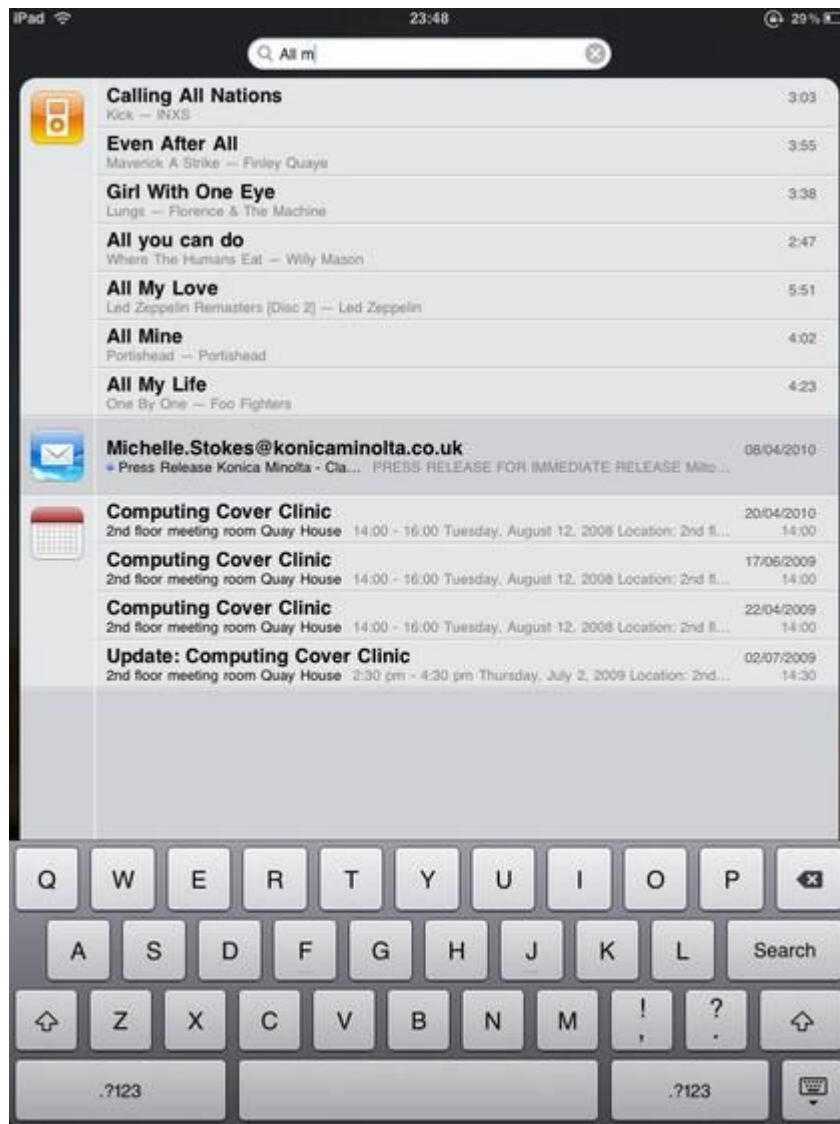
iPad 23:48 29%

All m

Calling All Nations
Kick — INXS
3:03

Even After All
Maverick A Strike — Finley Quaye
3:55

Girl With One Eye
Lungs — Florence & The Machine
3:38

All you can do
Where The Humans Eat — Willy Mason
2:47

All My Love
Led Zeppelin Remasters [Disc 2] — Led Zeppelin
5:51

All Mine
Portishead — Portishead
4:02

All My Life
One By One — Foo Fighters
4:23

Michelle.Stokes@konicaminolta.co.uk
08/04/2010
Press Release Konica Minolta - Cla... PRESS RELEASE FOR IMMEDIATE RELEASE Milto...

Computing Cover Clinic
20/04/2010
2nd floor meeting room Quay House 14:00 - 16:00 Tuesday, August 12, 2008 Location: 2nd fl...
14:00

Computing Cover Clinic
17/06/2009
2nd floor meeting room Quay House 14:00 - 16:00 Tuesday, August 12, 2008 Location: 2nd fl...
14:00

Computing Cover Clinic
22/04/2009
2nd floor meeting room Quay House 14:00 - 16:00 Tuesday, August 12, 2008 Location: 2nd fl...
14:00

Update: Computing Cover Clinic
02/07/2009
2nd floor meeting room Quay House 2:30 pm - 4:30 pm Thursday, July 2, 2009 Location: 2nd...
14:30

Q W E R T Y U I O P
A S D F G H J K L Search
Z X C V B N M ! , ? .
.?123 .?123